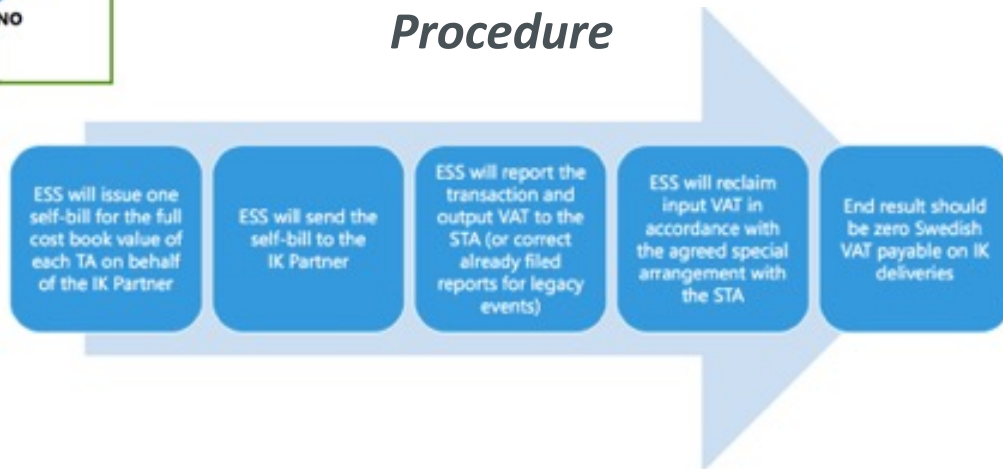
NO

Procedure

ESS will issue one self-bill for the full cost book value of each TA on behalf of the IK Partner

ESS will send the self-bill to the IK Partner

ESS will report the transaction and output VAT to the STA (or correct already filed reports for legacy events)

ESS will reclaim input VAT in accordance with the agreed special arrangement with the STA

End result should be zero Swedish VAT payable on IK deliveries